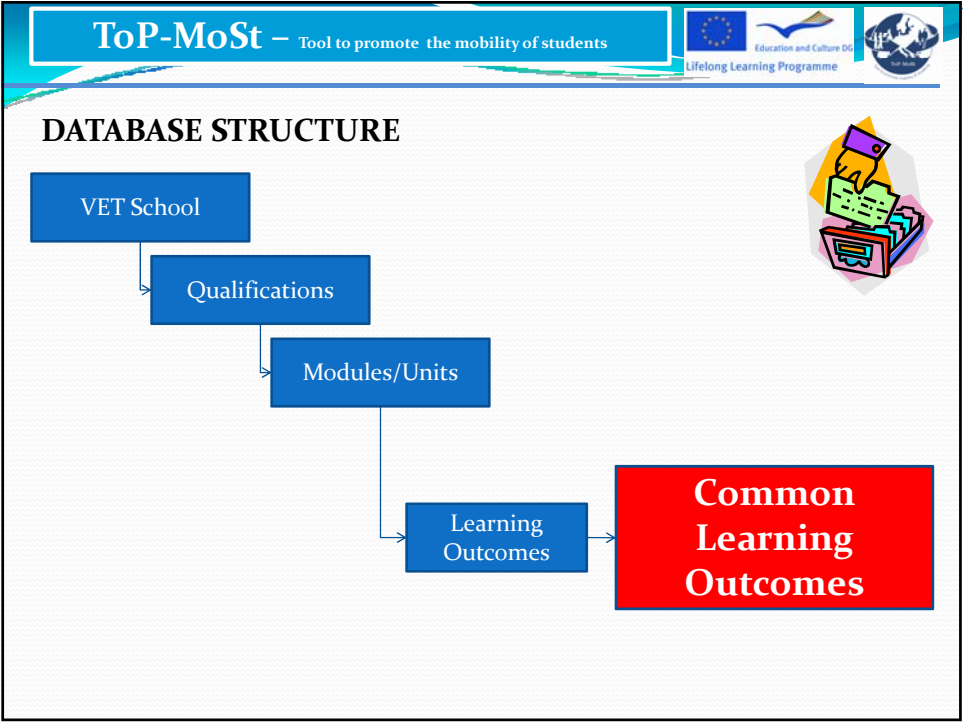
ToP-MoSt – Tool to promote the mobility of students

Education and Culture DG
Lifelong Learning Programme

ToP-MoSt

DATABASE STRUCTURE

VET School

Qualifications

Modules/Units

Learning Outcomes

Common Learning Outcomes